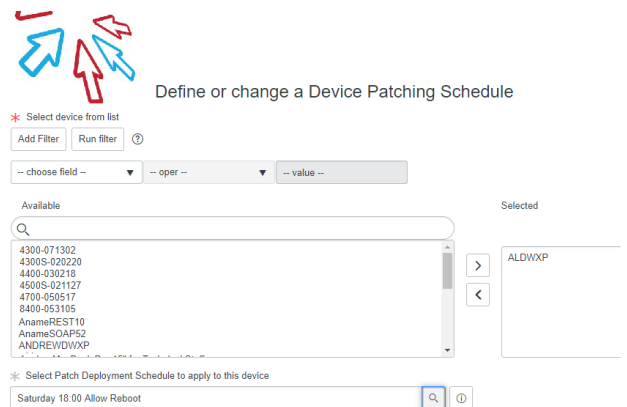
Define or change a Device Patching Schedule

* Select device from list

Add Filter Run filter ?

-- choose field -- -- oper -- -- value --

Available

Selected

4300-071302
4300S-020220
4400-030218
4500S-021127
4700-050517
8400-053105
AnameREST10
AnameSOAP52
ANDREWDWXP
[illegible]

ALDWXP

* Select Patch Deployment Schedule to apply to this device

Saturday 18:00 Allow Reboot